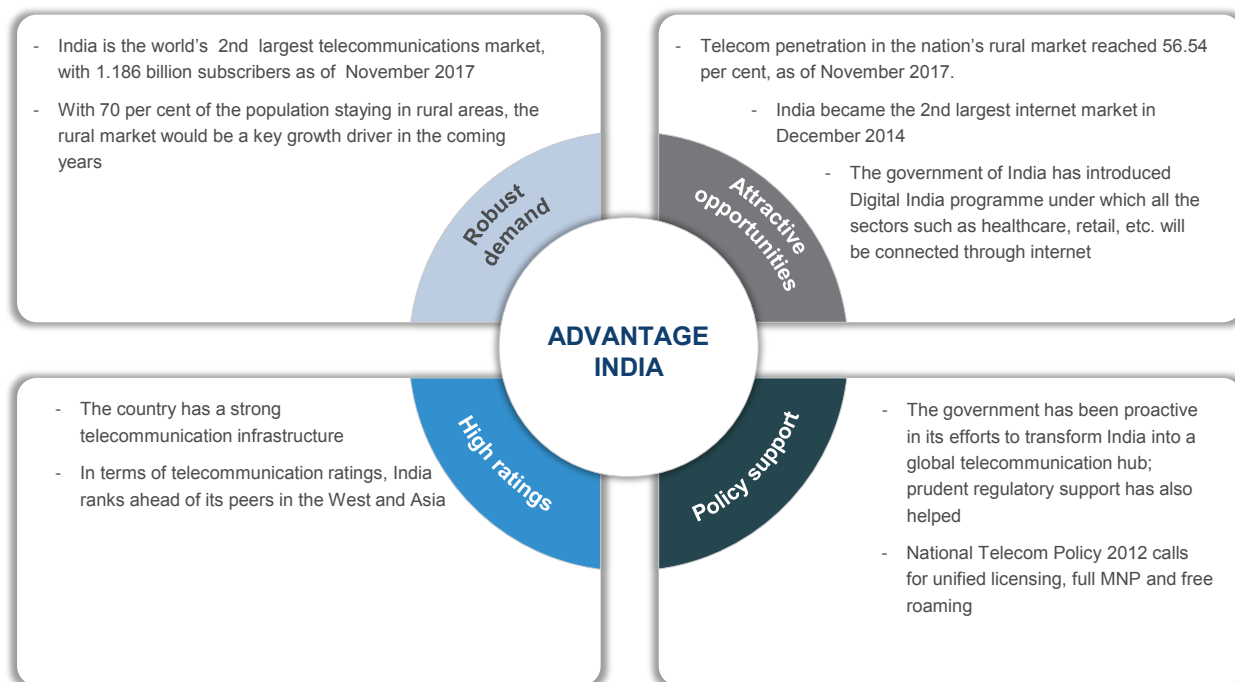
- India is the world's 2nd largest telecommunications market, with 1.186 billion subscribers as of November 2017

- With 70 per cent of the population staying in rural areas, the rural market would be a key growth driver in the coming years

Robust demand

- Telecom penetration in the nation's rural market reached 56.54 per cent, as of November 2017.

- India became the 2nd largest internet market in December 2014

- The government of India has introduced Digital India programme under which all the sectors such as healthcare, retail, etc. will be connected through internet

Attractive opportunities

ADVANTAGE INDIA

High ratings

- The country has a strong telecommunication infrastructure

- In terms of telecommunication ratings, India ranks ahead of its peers in the West and Asia

Policy support

- The government has been proactive in its efforts to transform India into a global telecommunication hub; prudent regulatory support has also helped

- National Telecom Policy 2012 calls for unified licensing, full MNP and free roaming